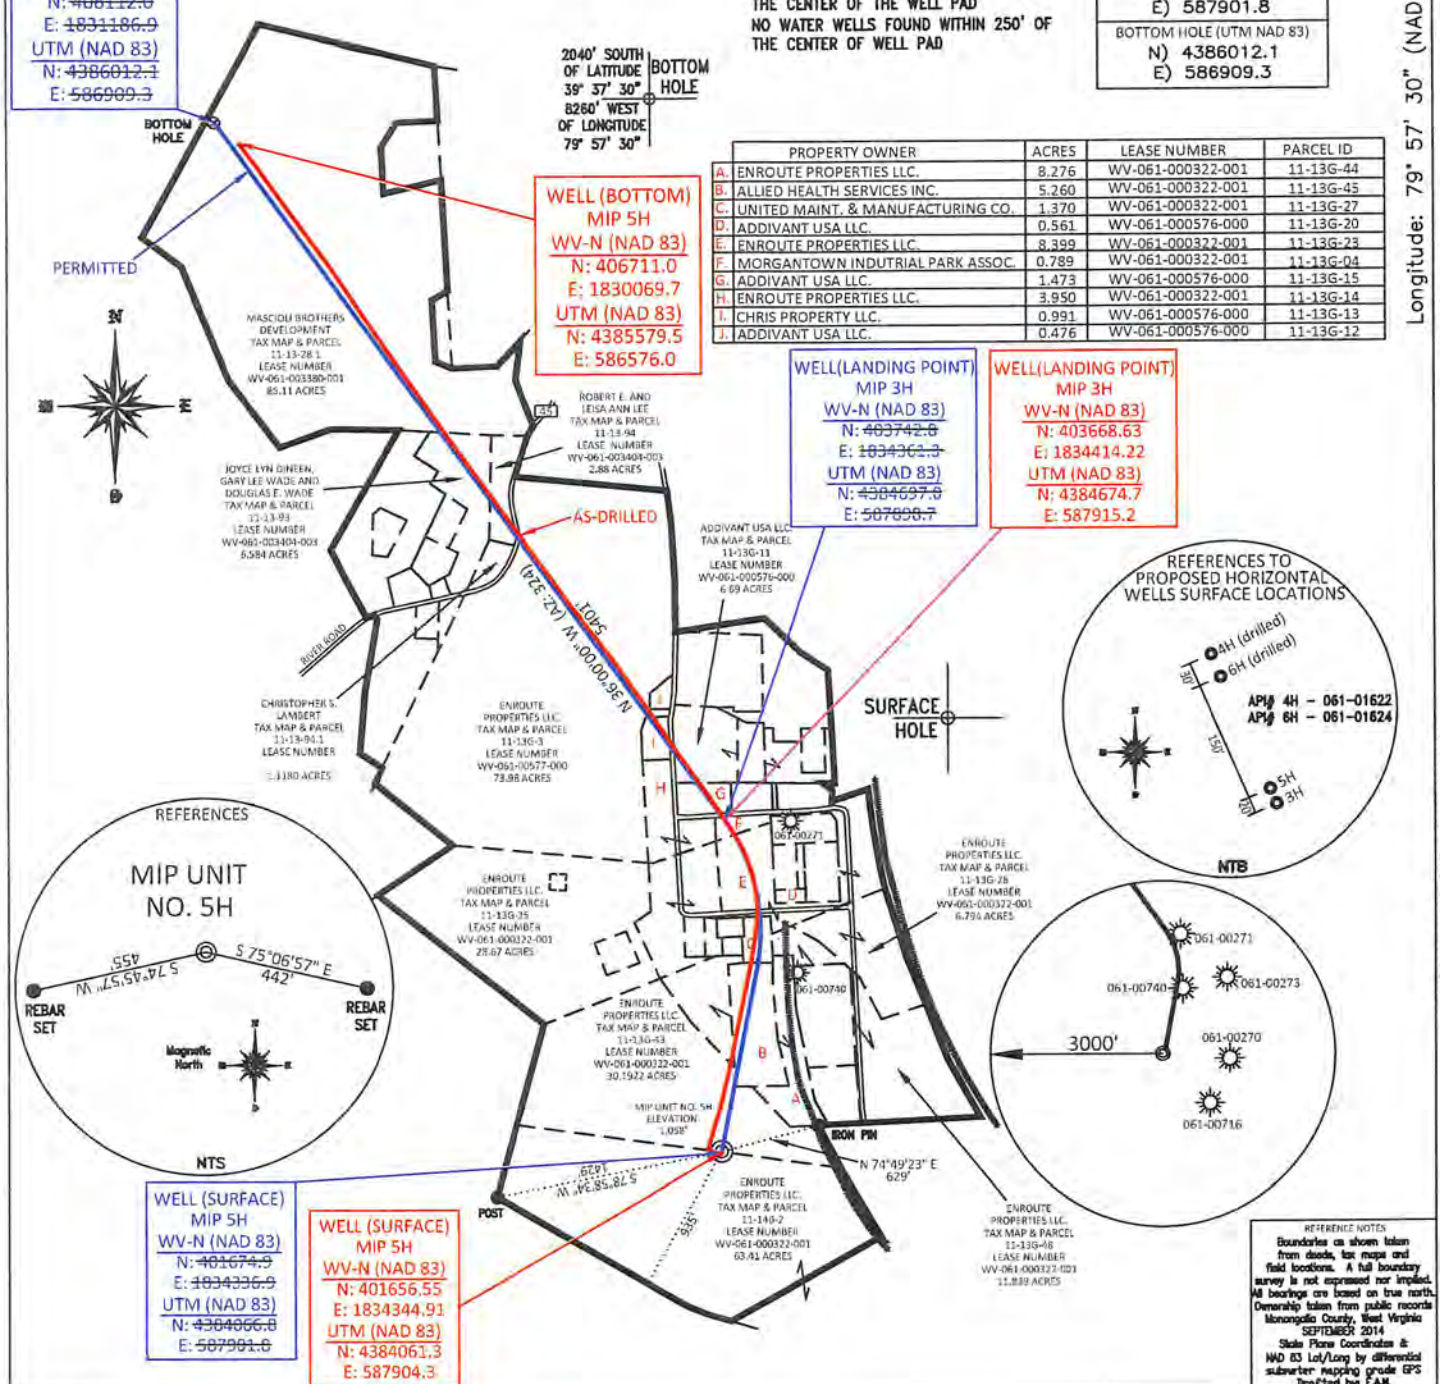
N: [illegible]
E: 1831186.9
UTM (NAD 83)
N: 4386012.1
E: 586909.3

THE CENTER OF THE WELL PAD
NO WATER WELLS FOUND WITHIN 250' OF THE CENTER OF WELL PAD

E) 587901.8
BOTTOM HOLE (UTM NAD 83)
N) 4386012.1
E) 586909.3

Longitude: 79° 57' 30" (NAD

2040' SOUTH OF LATITUDE 39° 37' 30"
8260' WEST OF LONGITUDE 79° 57' 30"
BOTTOM HOLE

BOTTOM HOLE

| | PROPERTY OWNER | ACRES | LEASE NUMBER | PARCEL ID |
|---|---|---|---|---|
| A. | ENROUTE PROPERTIES LLC. | 8.276 | WV-061-000322-001 | 11-13G-44 |
| B. | ALLIED HEALTH SERVICES INC. | 5.260 | WV-061-000322-001 | 11-13G-45 |
| C. | UNITED MAINT. & MANUFACTURING CO. | 1.370 | WV-061-000322-001 | 11-13G-27 |
| D. | ADDIVANT USA LLC. | 0.561 | WV-061-000576-000 | 11-13G-20 |
| E. | ENROUTE PROPERTIES LLC. | 8.399 | WV-061-000322-001 | 11-13G-23 |
| F. | MORGANTOWN INDUTRIAL PARK ASSOC. | 0.789 | WV-061-000322-001 | 11-13G-04 |
| G. | ADDIVANT USA LLC. | 1.473 | WV-061-000576-000 | 11-13G-15 |
| H. | ENROUTE PROPERTIES LLC. | 3.950 | WV-061-000322-001 | 11-13G-14 |
| I. | CHRIS PROPERTY LLC. | 0.991 | WV-061-000322-001 | 11-13G-13 |
| J. | ADDIVANT USA LLC. | 0.476 | WV-061-000576-000 | 11-13G-12 |

WELL (BOTTOM)
MIP 5H
WV-N (NAD 83)
N: 406711.0
E: 1830069.7
UTM (NAD 83)
N: 4385579.5
E: 586576.0

PERMITTED

MASCIOLI BROTHERS DEVELOPMENT TAX MAP & PARCEL 11-13-28.1 LEASE NUMBER WV-061-003380-001 85.11 ACRES

N
E
S
W

ROBERT E. AND LEISA ANN LEE TAX MAP & PARCEL 11-13-94 LEASE NUMBER WV-061-003404-003 2.88 ACRES

45

WELL(LANDING POINT)
MIP 3H
WV-N (NAD 83)
N: 403742.8
E: 1834361.3
UTM (NAD 83)
N: 4384697.8
E: 587898.7

WELL(LANDING POINT)
MIP 3H
WV-N (NAD 83)
N: 403668.63
E: 1834414.22
UTM (NAD 83)
N: 4384674.7
E: 587915.2

JOYCE LYN DINEEN, GARY LEE WADE AND DOUGLAS E. WADE TAX MAP & PARCEL 11-13-93 LEASE NUMBER WV-061-003404-003 6.584 ACRES

AS-DRILLED

ADDIVANT USA LLC TAX MAP & PARCEL 11-13G-11 LEASE NUMBER WV-061-000576-000 6.69 ACRES

(AZ: 324)
5401'
N 36°00'00" W

RIVER ROAD

REFERENCES TO PROPOSED HORIZONTAL WELLS SURFACE LOCATIONS
4H (drilled)
6H (drilled)
30'
API# 4H – 061-01622
API# 6H – 061-01624
150'
5H
3H
20'
NTB

CHRISTOPHER S. LAMBERT TAX MAP & PARCEL 11-13-94.1 LEASE NUMBER 1.1180 ACRES

ENROUTE PROPERTIES LLC TAX MAP & PARCEL 11-13G-3 LEASE NUMBER WV-061-000577-000 73.98 ACRES

SURFACE HOLE

I J H G F E D C B A

061-00271

ENROUTE PROPERTIES LLC TAX MAP & PARCEL 11-13G-26 LEASE NUMBER WV-061-000322-001 6.794 ACRES

REFERENCES
MIP UNIT NO. 5H
455'
S 74°45'57" W
S 75°06'57" E
442'
REBAR SET
REBAR SET
Magnetic North
NTS

ENROUTE PROPERTIES LLC. TAX MAP & PARCEL 11-13G-35 LEASE NUMBER WV-061-000322-001 28.67 ACRES

ENROUTE PROPERTIES LLC TAX MAP & PARCEL 11-13G-43 LEASE NUMBER WV-061-000322-001 30.1922 ACRES

061-00740

061-00271
061-00740
061-00273
3000'
061-00270
061-00716

MIP UNIT NO. 5H ELEVATION 1,058'

IRON PIN
N 74°49'23" E
629'

1429'
S 78°58'34" W
POST
535'

WELL (SURFACE)
MIP 5H
WV-N (NAD 83)
N: 401674.9
E: 1834336.9
UTM (NAD 83)
N: 4384066.8
E: 587901.8

WELL (SURFACE)
MIP 5H
WV-N (NAD 83)
N: 401656.55
E: 1834344.91
UTM (NAD 83)
N: 4384061.3
E: 587904.3

ENROUTE PROPERTIES LLC. TAX MAP & PARCEL 11-14G-2 LEASE NUMBER WV-061-000322-001 63.41 ACRES

ENROUTE PROPERTIES LLC. TAX MAP & PARCEL 11-13G-48 LEASE NUMBER WV-061-000322-001 11.839 ACRES

REFERENCE NOTES
Boundaries as shown taken from deeds, tax maps and field locations. A full boundary survey is not expressed nor implied. All bearings are based on true north. Ownership taken from public records Monongalia County, West Virginia SEPTEMBER 2014
State Plane Coordinates & NAD 83 Lat/Long by differential submeter mapping grade GPS
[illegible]